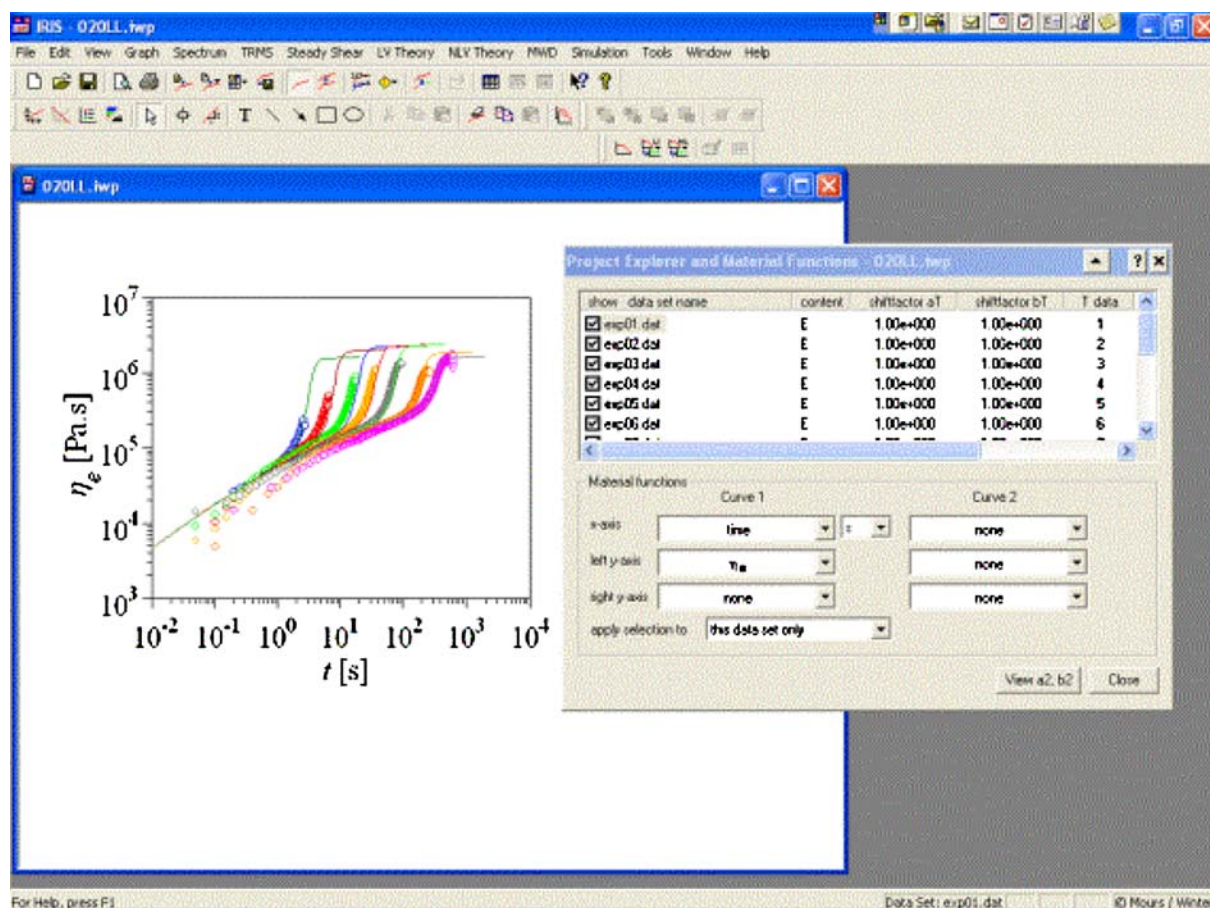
IRIS - 020LL.twp

File Edit View Graph Spectrum TRMS Steady Shear LV Theory NLV Theory MWD Simulation Tools Window Help

020LL.twp

$10^7$

$10^6$

$\eta_e$ [Pa.s] $10^5$

$10^4$

$10^3$

$10^{-2}$ $10^{-1}$ $10^0$ $10^1$ $10^2$ $10^3$ $10^4$

$t$ [s]

Project Explorer and Material Functions - 020LL.twp

| show data set name | content | shiftfactor aT | shiftfactor bT | T data |
|---|---|---|---|---|
| exp01.dat | E | 1.00e+000 | 1.00e+000 | 1 |
| exp02.dat | E | 1.00e+000 | 1.00e+000 | 2 |
| exp03.dat | E | 1.00e+000 | 1.00e+000 | 3 |
| exp04.dat | E | 1.00e+000 | 1.00e+000 | 4 |
| exp05.dat | E | 1.00e+000 | 1.00e+000 | 5 |
| exp06.dat | E | 1.00e+000 | 1.00e+000 | 6 |

Material functions

Curve 1 Curve 2

x-axis time s none

left y-axis $\eta_e$ none

right y-axis none none

apply selection to this data set only

View a2, b2 Close

For Help, press F1

Data Set: exp01.dat

© Mours / Winte